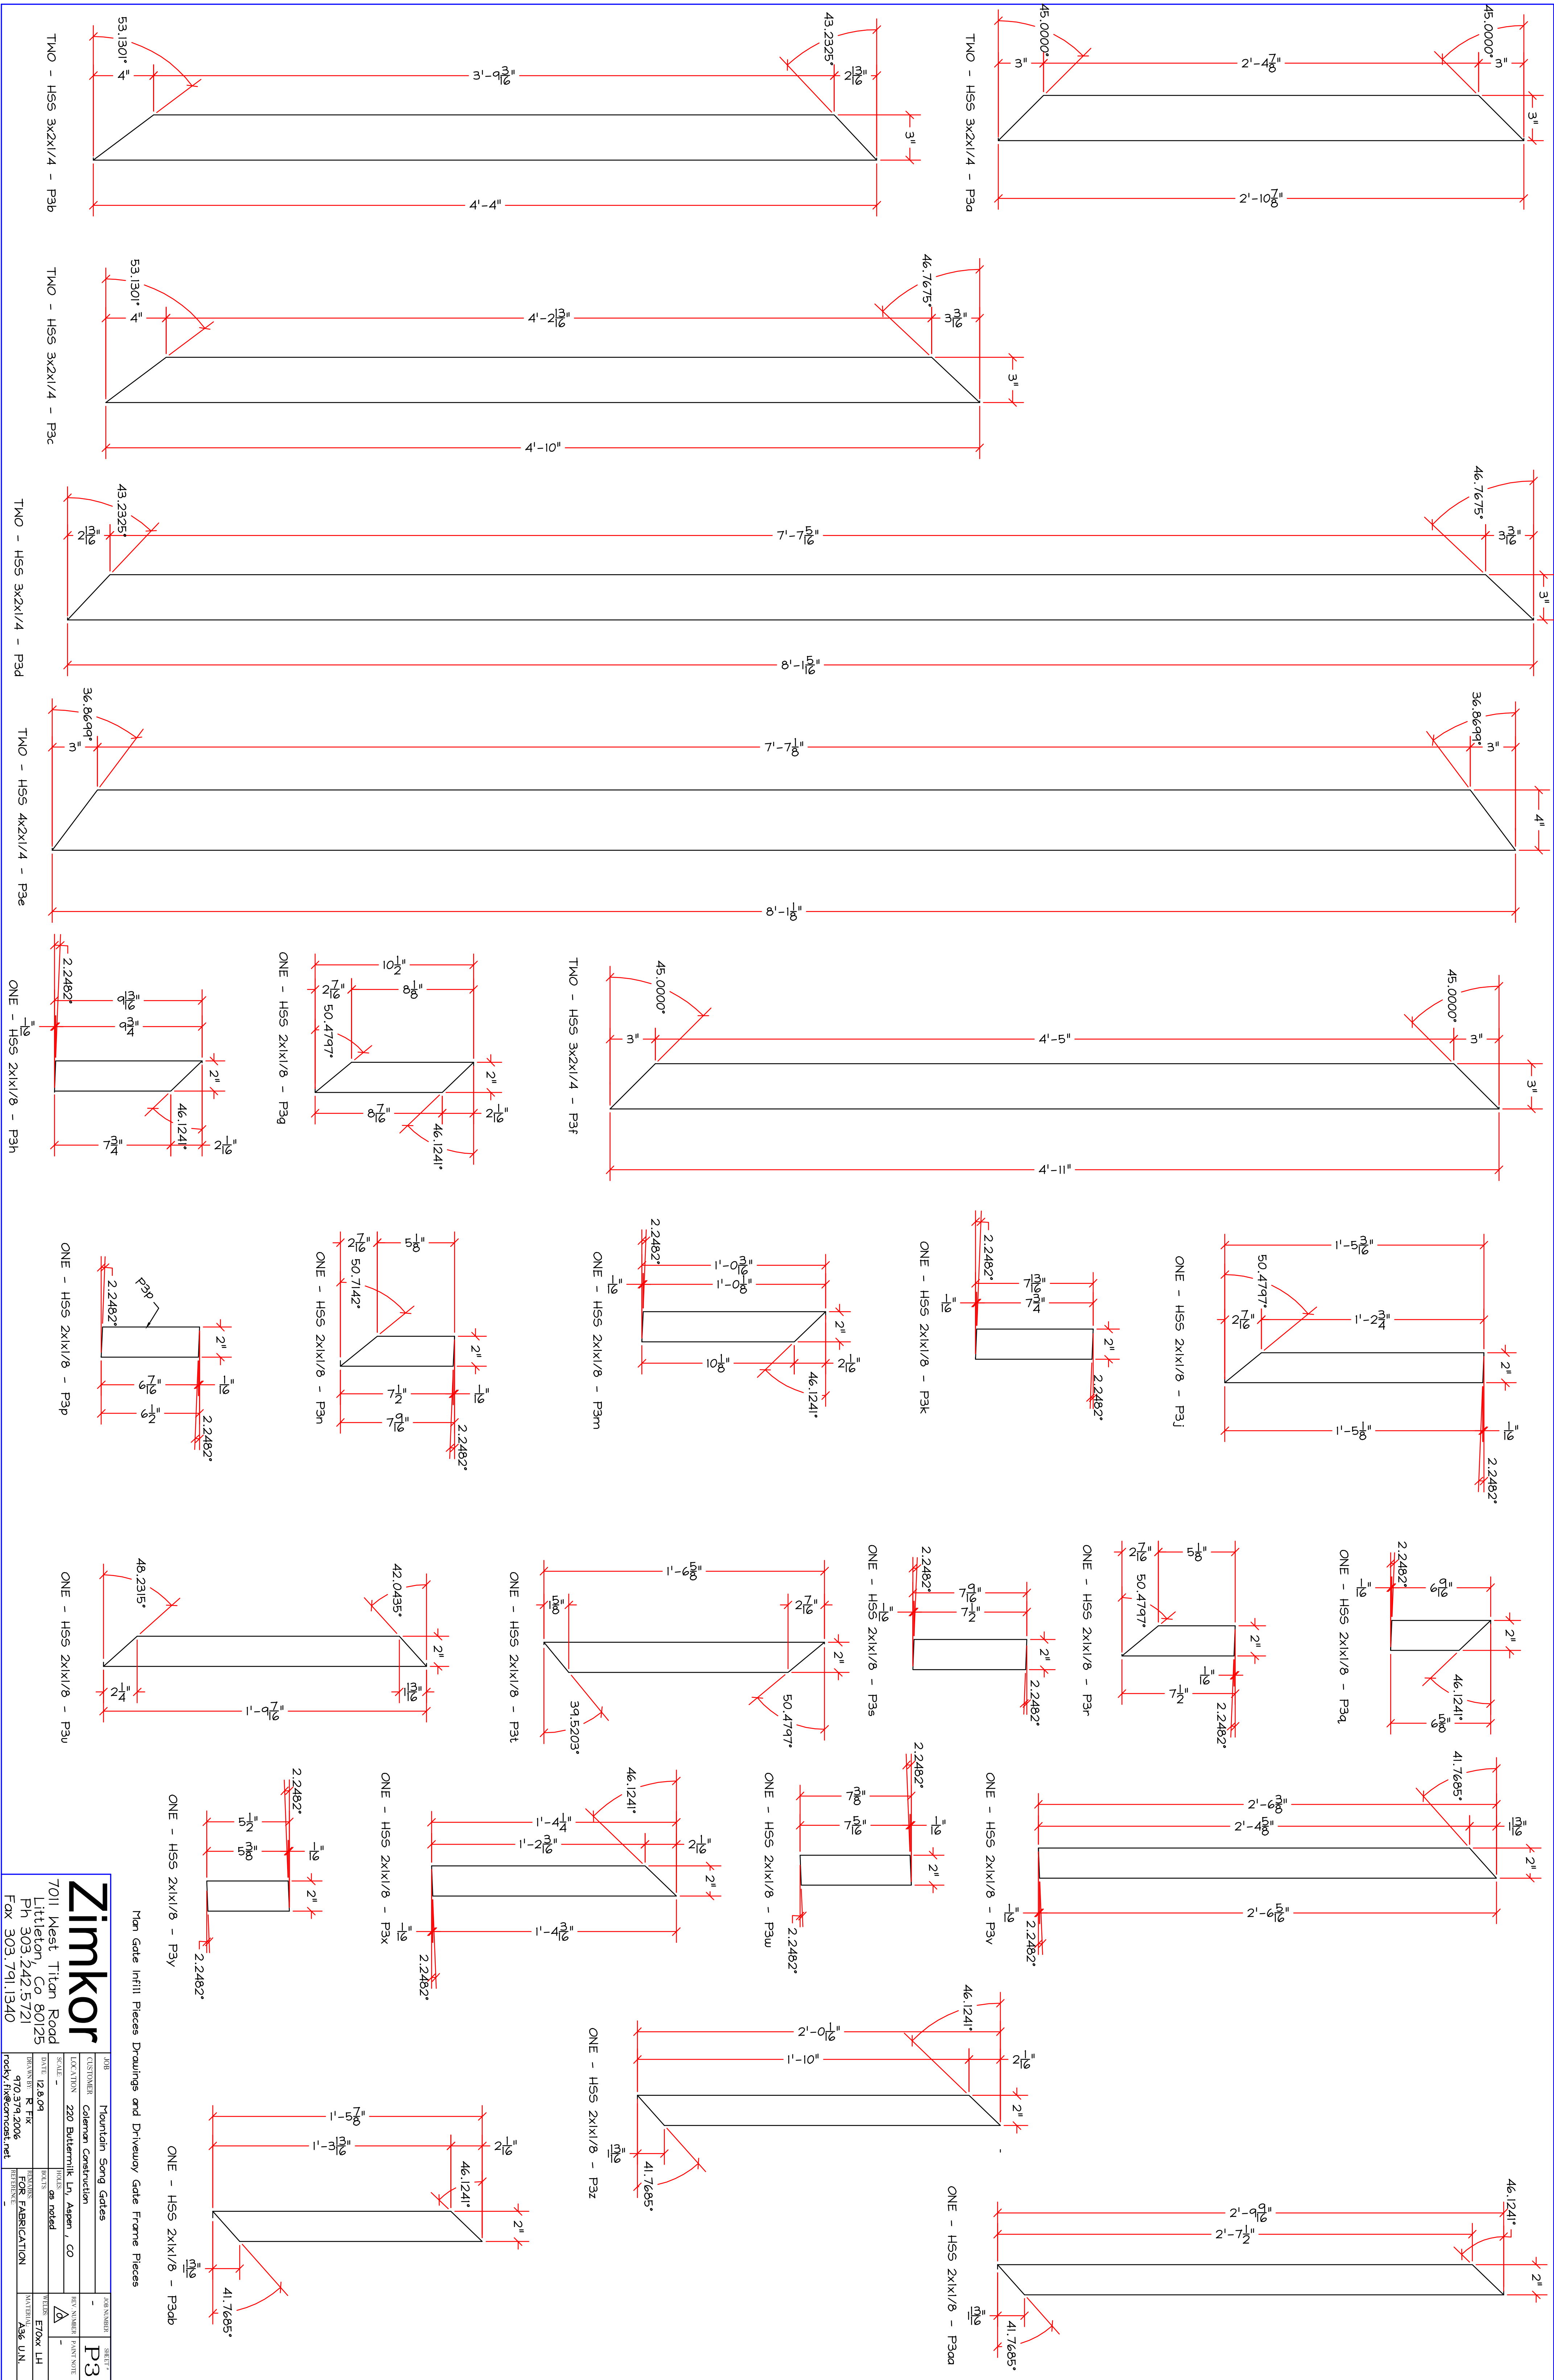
TWO - HSS 3x2x1/4 - P3b

53.1301°
4"
3'-9$\frac{3}{16}$"
43.2325°
2$\frac{13}{16}$"
3"
4'-4"

TWO - HSS 3x2x1/4 - P3a

45.0000°
3"
2'-4$\frac{7}{8}$"
45.0000°
3"
3"
2'-10$\frac{7}{8}$"

TWO - HSS 3x2x1/4 - P3c

53.1301°
4"
4'-2$\frac{13}{16}$"
46.7675°
3$\frac{3}{16}$"
3"
4'-10"

TWO - HSS 3x2x1/4 - P3d

43.2325°
2$\frac{13}{16}$"
7'-7$\frac{5}{16}$"
46.7675°
3$\frac{3}{16}$"
3"
8'-1$\frac{5}{16}$"

TWO - HSS 4x2x1/4 - P3e

36.8699°
3"
7'-7$\frac{1}{8}$"
36.8699°
3"
4"
8'-1$\frac{1}{8}$"

ONE - HSS 2x1x1/8 - P3h

2.2482°
$\frac{1}{16}$"
9$\frac{13}{16}$"
9$\frac{3}{4}$"
2"
46.1241°
7$\frac{3}{4}$"
2$\frac{1}{16}$"

ONE - HSS 2x1x1/8 - P3g

10$\frac{1}{2}$"
2$\frac{7}{16}$"
8$\frac{1}{8}$"
50.4797°
2"
8$\frac{7}{16}$"
2$\frac{1}{16}$"
46.1241°

TWO - HSS 3x2x1/4 - P3f

45.0000°
3"
4'-5"
45.0000°
3"
3"
4'-11"

ONE - HSS 2x1x1/8 - P3p

P3p
2.2482°
2"
6$\frac{7}{16}$"
$\frac{1}{16}$"
6$\frac{1}{2}$"
2.2482°

ONE - HSS 2x1x1/8 - P3n

2$\frac{7}{16}$"
5$\frac{1}{8}$"
50.7142°
2"
7$\frac{1}{2}$"
$\frac{1}{16}$"
7$\frac{9}{16}$"
2.2482°

ONE - HSS 2x1x1/8 - P3m

2.2482°
1'-0$\frac{3}{16}$"
$\frac{1}{16}$"
1'-0$\frac{1}{8}$"
2"
10$\frac{1}{8}$"
2$\frac{1}{16}$"
46.1241°

ONE - HSS 2x1x1/8 - P3k

2.2482°
7$\frac{13}{16}$"
$\frac{1}{16}$"
7$\frac{3}{4}$"
2"
2.2482°

ONE - HSS 2x1x1/8 - P3j

1'-5$\frac{3}{16}$"
50.4797°
2$\frac{7}{16}$"
1'-2$\frac{3}{4}$"
2"
1'-5$\frac{1}{8}$"
$\frac{1}{16}$"
2.2482°

ONE - HSS 2x1x1/8 - P3u

48.2315°
42.0435°
2"
2$\frac{1}{4}$"
1$\frac{13}{16}$"
1'-9$\frac{7}{16}$"

ONE - HSS 2x1x1/8 - P3t

1'-6$\frac{5}{8}$"
1$\frac{5}{8}$"
2$\frac{7}{16}$"
2"
39.5203°
50.4797°

ONE - HSS 2x1x1/8 - P3s

2.2482°
7$\frac{9}{16}$"
$\frac{1}{16}$"
7$\frac{1}{2}$"
2"
2.2482°

ONE - HSS 2x1x1/8 - P3r

2$\frac{7}{16}$"
5$\frac{1}{8}$"
50.4797°
2"
$\frac{1}{16}$"
7$\frac{1}{2}$"
2.2482°

ONE - HSS 2x1x1/8 - P3q

2.2482°
$\frac{1}{16}$"
6$\frac{9}{16}$"
2"
46.1241°
6$\frac{5}{8}$"

ONE - HSS 2x1x1/8 - P3y

2.2482°
5$\frac{1}{2}$"
5$\frac{3}{8}$"
$\frac{1}{16}$"
2"
2.2482°

ONE - HSS 2x1x1/8 - P3x

46.1241°
1'-4$\frac{1}{4}$"
1'-2$\frac{3}{16}$"
2$\frac{1}{16}$"
2"
$\frac{1}{16}$"
1'-4$\frac{3}{16}$"
2.2482°

ONE - HSS 2x1x1/8 - P3w

2.2482°
7$\frac{3}{8}$"
7$\frac{5}{16}$"
$\frac{1}{16}$"
2"
2.2482°

ONE - HSS 2x1x1/8 - P3v

41.7685°
2'-6$\frac{3}{8}$"
2'-4$\frac{5}{8}$"
1$\frac{13}{16}$"
2"
$\frac{1}{16}$"
2'-6$\frac{5}{16}$"
2.2482°

ONE - HSS 2x1x1/8 - P3z

46.1241°
2'-0$\frac{1}{16}$"
1'-10"
2$\frac{1}{16}$"
2"
1$\frac{13}{16}$"
41.7685°

ONE - HSS 2x1x1/8 - P3ab

1'-5$\frac{7}{8}$"
1'-3$\frac{13}{16}$"
2$\frac{1}{16}$"
46.1241°
2"
1$\frac{13}{16}$"
41.7685°

ONE - HSS 2x1x1/8 - P3aa

46.1241°
2'-9$\frac{9}{16}$"
2'-7$\frac{1}{2}$"
2"
1$\frac{13}{16}$"
41.7685°

Man Gate Infill Pieces Drawings and Driveway Gate Frame Pieces

Zimkor
7011 West Titan Road
Littleton, Co 80125
Ph 303.242.5721
Fax 303.791.1340

JOB Mountain Song Gates
CUSTOMER Coleman Construction
LOCATION 220 Buttermilk Ln, Aspen, CO
SCALE -
DATE 12.8.09
DRAWN BY R. Fix 970.379.2006 rocky.fix@comcast.net
HOLES as noted
BOLTS -
REMARKS FOR FABRICATION
REFERENCE -
JOB NUMBER -
SHEET P3
REV NUMBER
PAINT NOTE -
WELDS E70xx LH
MATERIAL A36 U.N.